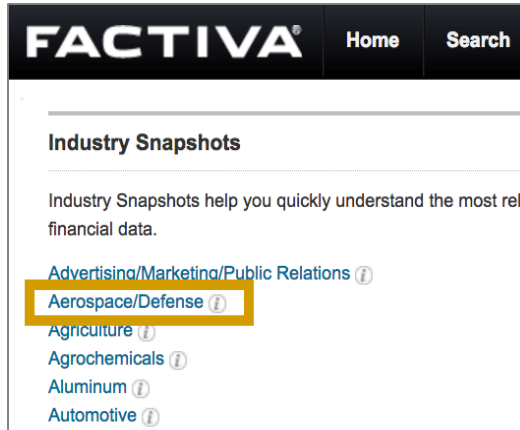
FACTIVA® Home Search

Industry Snapshots

Industry Snapshots help you quickly understand the most rel financial data.

Advertising/Marketing/Public Relations i
Aerospace/Defense i
Agriculture i
Agrochemicals i
Aluminum i
Automotive i